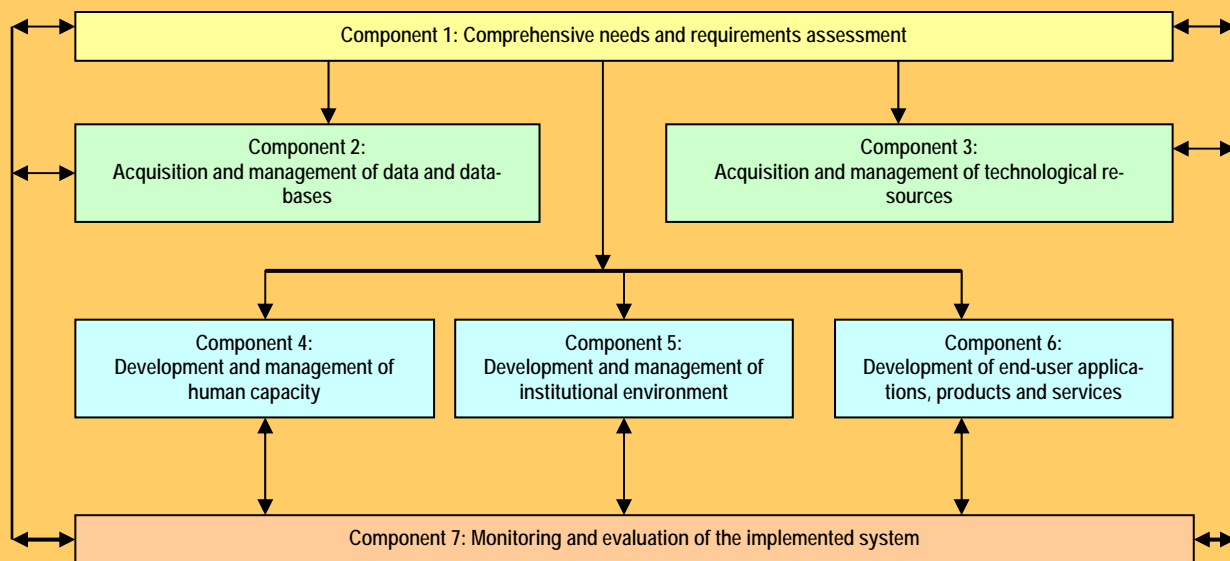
Component 1: Comprehensive needs and requirements assessment

Component 2:
Acquisition and management of data and databases

Component 3:
Acquisition and management of technological resources

Component 4:
Development and management of human capacity

Component 5:
Development and management of institutional environment

Component 6:
Development of end-user applications, products and services

Component 7: Monitoring and evaluation of the implemented system